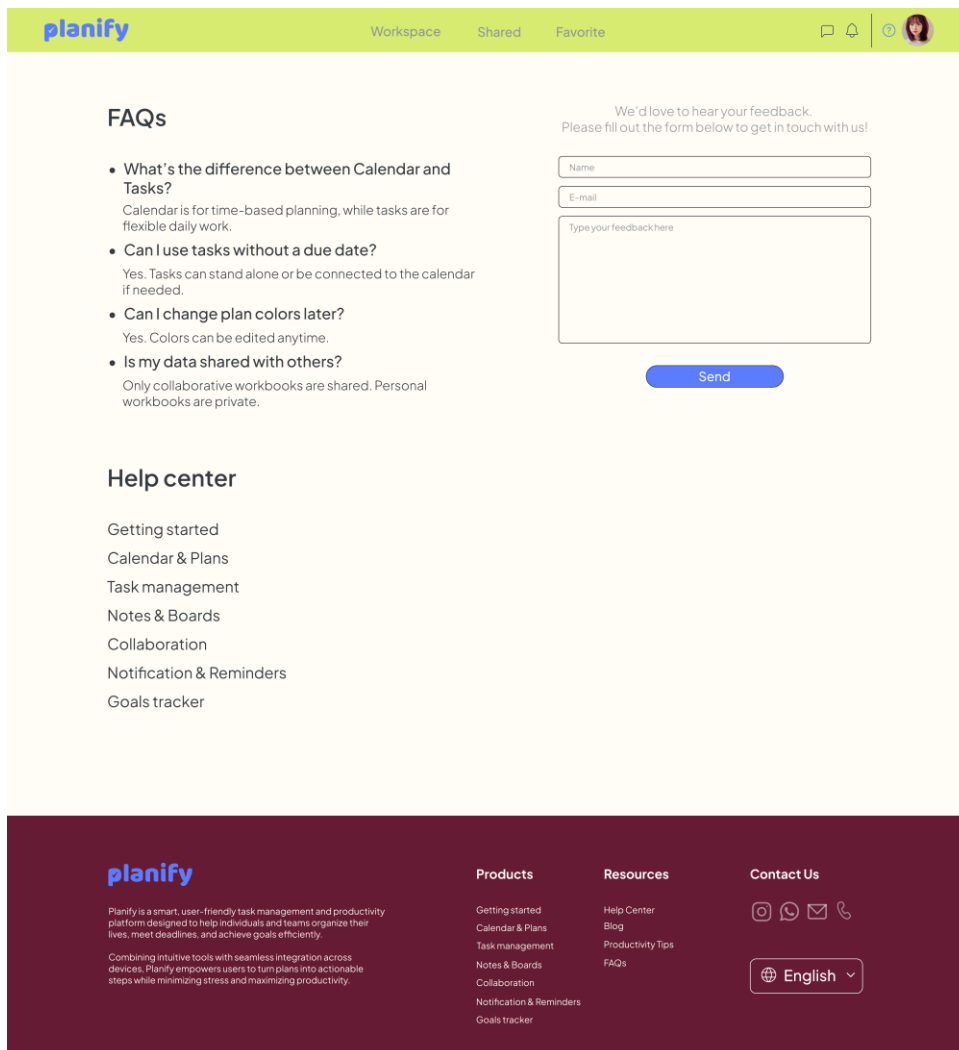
planify

Workspace Shared Favorite

FAQs

- What's the difference between Calendar and Tasks?
Calendar is for time-based planning, while tasks are for flexible daily work.
- Can I use tasks without a due date?
Yes. Tasks can stand alone or be connected to the calendar if needed.
- Can I change plan colors later?
Yes. Colors can be edited anytime.
- Is my data shared with others?
Only collaborative workbooks are shared. Personal workbooks are private.

We'd love to hear your feedback.
Please fill out the form below to get in touch with us!

Name

E-mail

Type your feedback here

Send

Help center

Getting started
Calendar & Plans
Task management
Notes & Boards
Collaboration
Notification & Reminders
Goals tracker

planify

Planify is a smart, user-friendly task management and productivity platform designed to help individuals and teams organize their lives, meet deadlines, and achieve goals efficiently.

Combining intuitive tools with seamless integration across devices, Planify empowers users to turn plans into actionable steps while minimizing stress and maximizing productivity.

Products
Getting started
Calendar & Plans
Task management
Notes & Boards
Collaboration
Notification & Reminders
Goals tracker

Resources
Help Center
Blog
Productivity Tips
FAQs

Contact Us

English